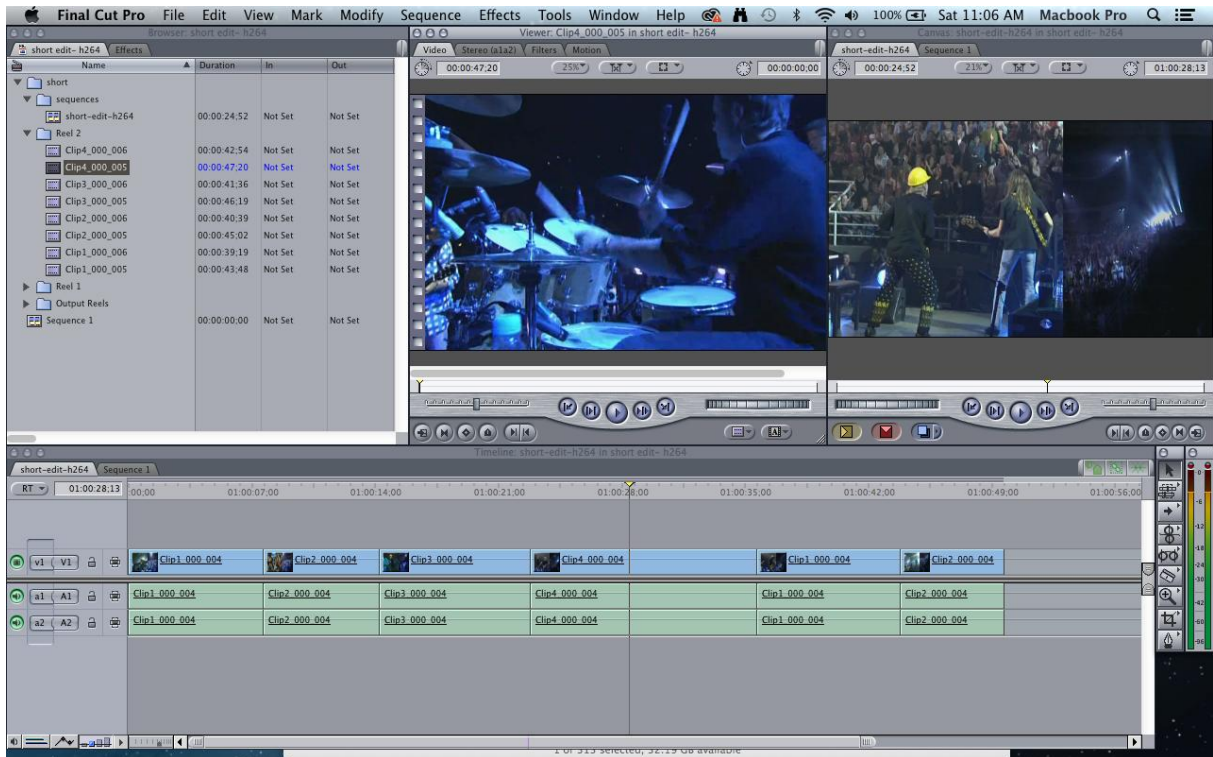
Final Cut Pro File Edit View Mark Modify Sequence Effects Tools Window Help 100% Sat 11:06 AM Macbook Pro

Browser: short edit- h264
short edit- h264 Effects

| Name | Duration | In | Out |
|---|---|---|---|
| short | | | |
| sequences | | | |
| short-edit-h264 | 00:00:24;52 | Not Set | Not Set |
| Reel 2 | | | |
| Clip4_000_006 | 00:00:42;54 | Not Set | Not Set |
| Clip4_000_005 | 00:00:47;20 | Not Set | Not Set |
| Clip3_000_006 | 00:00:41;36 | Not Set | Not Set |
| Clip3_000_005 | 00:00:46;19 | Not Set | Not Set |
| Clip2_000_006 | 00:00:40;39 | Not Set | Not Set |
| Clip2_000_005 | 00:00:45;02 | Not Set | Not Set |
| Clip1_000_006 | 00:00:39;19 | Not Set | Not Set |
| Clip1_000_005 | 00:00:43;48 | Not Set | Not Set |
| Reel 1 | | | |
| Output Reels | | | |
| Sequence 1 | 00:00:00;00 | Not Set | Not Set |

Viewer: Clip4_000_005 in short edit- h264
Video Stereo (a1a2) Filters Motion
00:00:47;20 25% 00:00:00;00

Canvas: short-edit-h264 in short edit- h264
short-edit-h264 Sequence 1
00:00:24;52 21% 01:00:28;13

Timeline: short-edit-h264 in short edit- h264
short-edit-h264 Sequence 1
RT 01:00:28;13 00:00 01:00:07;00 01:00:14;00 01:00:21;00 01:00:28;00 01:00:35;00 01:00:42;00 01:00:49;00 01:00:56;00

v1 V1 Clip1_000_004 Clip2_000_004 Clip3_000_004 Clip4_000_004 Clip1_000_004 Clip2_000_004
a1 A1 Clip1_000_004 Clip2_000_004 Clip3_000_004 Clip4_000_004 Clip1_000_004 Clip2_000_004
a2 A2 Clip1_000_004 Clip2_000_004 Clip3_000_004 Clip4_000_004 Clip1_000_004 Clip2_000_004

0 -6 -12 -18 -24 -30 -36 -42 -48 -60 -96

1 of 313 selected, 32.19 GB available